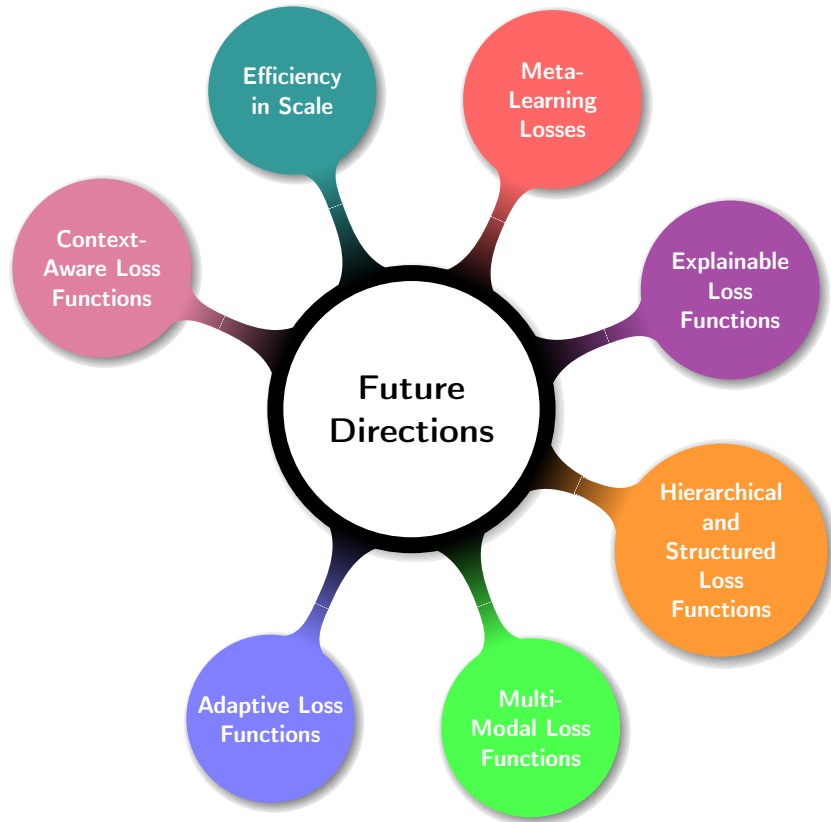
Future Directions

Efficiency in Scale

Meta-Learning Losses

Explainable Loss Functions

Hierarchical and Structured Loss Functions

Multi-Modal Loss Functions

Adaptive Loss Functions

Context-Aware Loss Functions